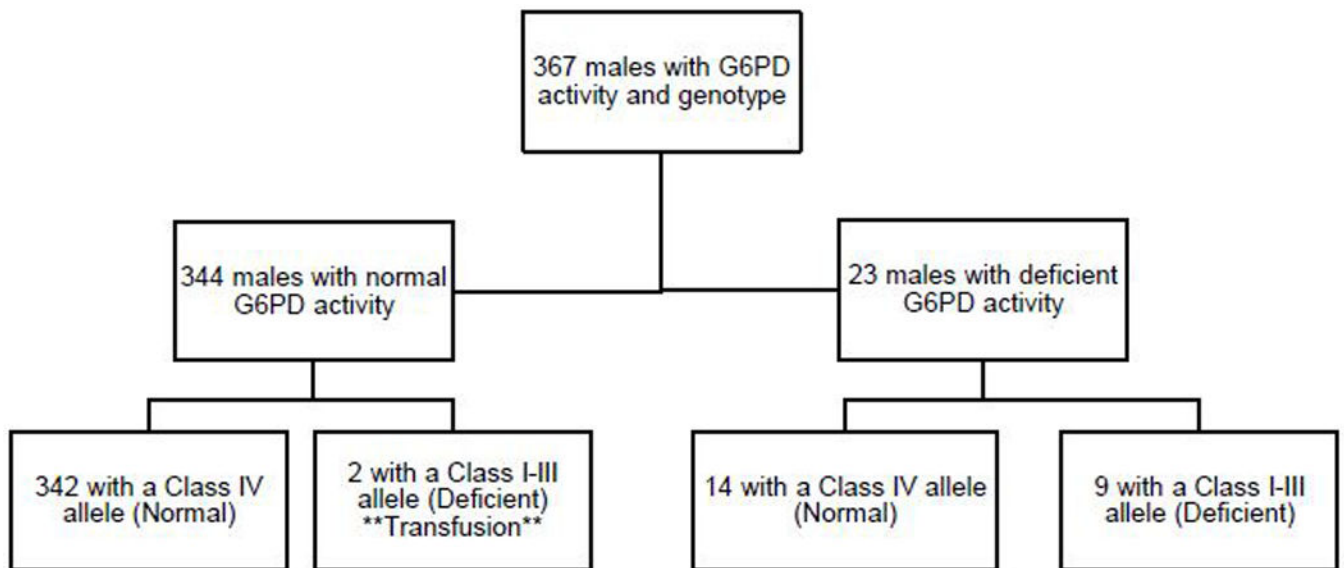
367 males with G6PD activity and genotype

344 males with normal G6PD activity

23 males with deficient G6PD activity

342 with a Class IV allele (Normal)

2 with a Class I-III allele (Deficient) **Transfusion**

14 with a Class IV allele (Normal)

9 with a Class I-III allele (Deficient)